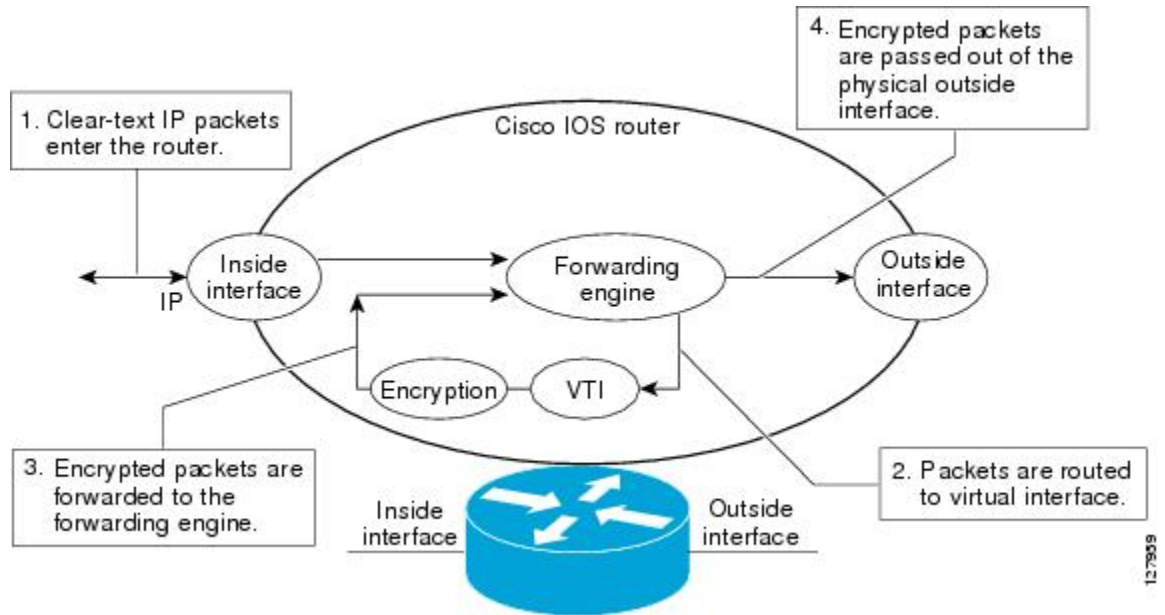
4. Encrypted packets are passed out of the physical outside interface.

1. Clear-text IP packets enter the router.

Cisco IOS router

Inside interface

IP

Forwarding engine

Outside interface

Encryption

VTI

3. Encrypted packets are forwarded to the forwarding engine.

2. Packets are routed to virtual interface.

Inside interface

Outside interface

127959